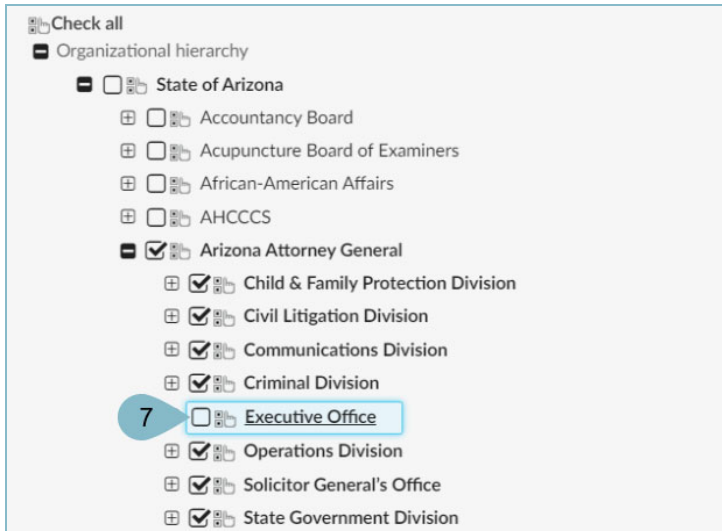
Check all

Organizational hierarchy

State of Arizona

Accountancy Board

Acupuncture Board of Examiners

African-American Affairs

AHCCCS

Arizona Attorney General

Child & Family Protection Division

Civil Litigation Division

Communications Division

Criminal Division

7

Executive Office

Operations Division

Solicitor General's Office

State Government Division